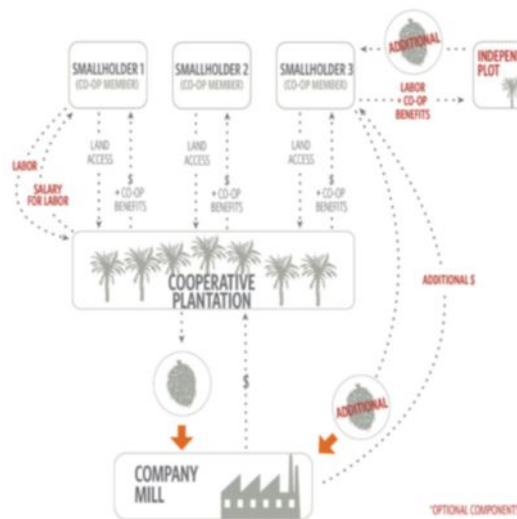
SMALLHOLDER 1
(CO-OP MEMBER)

SMALLHOLDER 2
(CO-OP MEMBER)

SMALLHOLDER 3
(CO-OP MEMBER)

ADDITIONAL

INDEPEN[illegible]
PLOT

LABOR
+ CO-OP
BENEFITS

LABOR

SALARY
FOR LABOR

LAND
ACCESS

$
+ CO-OP
BENEFITS

LAND
ACCESS

$
+ CO-OP
BENEFITS

LAND
ACCESS

$
+ CO-OP
BENEFITS

COOPERATIVE
PLANTATION

ADDITIONAL $

$

ADDITIONAL

COMPANY
MILL

*OPTIONAL COMPONENT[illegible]